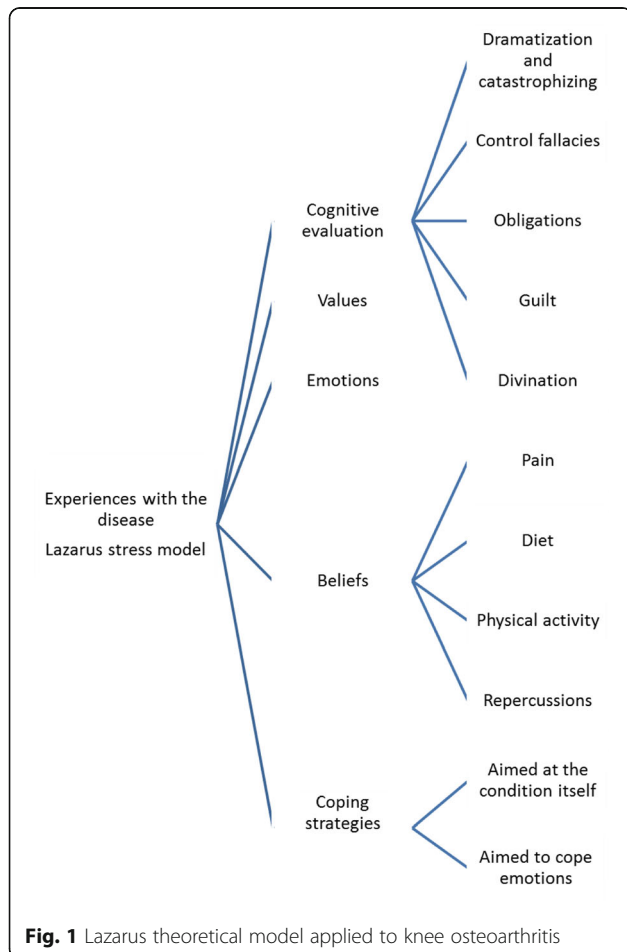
Experiences with the disease
Lazarus stress model

Cognitive evaluation

Dramatization and catastrophizing

Control fallacies

Obligations

Guilt

Divination

Values

Emotions

Beliefs

Pain

Diet

Physical activity

Repercussions

Coping strategies

Aimed at the condition itself

Aimed to cope emotions

**Fig. 1** Lazarus theoretical model applied to knee osteoarthritis